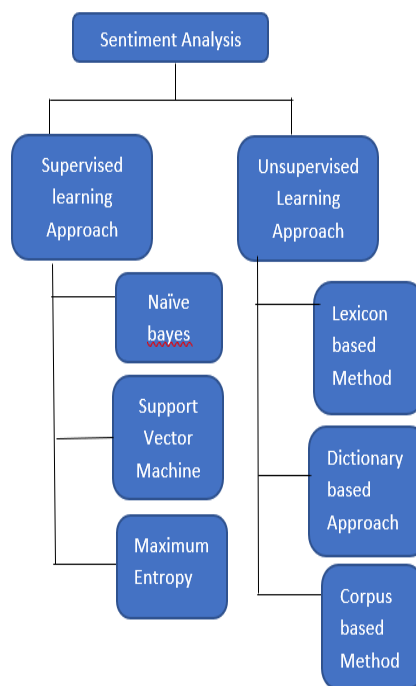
Sentiment Analysis

Supervised learning Approach

Unsupervised Learning Approach

Naïve bayes

Support Vector Machine

Maximum Entropy

Lexicon based Method

Dictionary based Approach

Corpus based Method